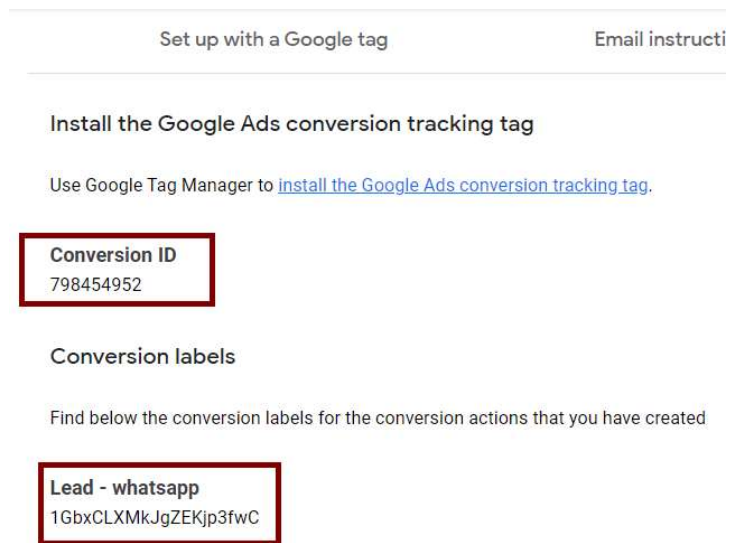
Set up with a Google tag

Email instructi

Install the Google Ads conversion tracking tag

Use Google Tag Manager to install the Google Ads conversion tracking tag.

Conversion ID
798454952

Conversion labels

Find below the conversion labels for the conversion actions that you have created

Lead - whatsapp
1GbxCLXMkJgZEKjp3fwC